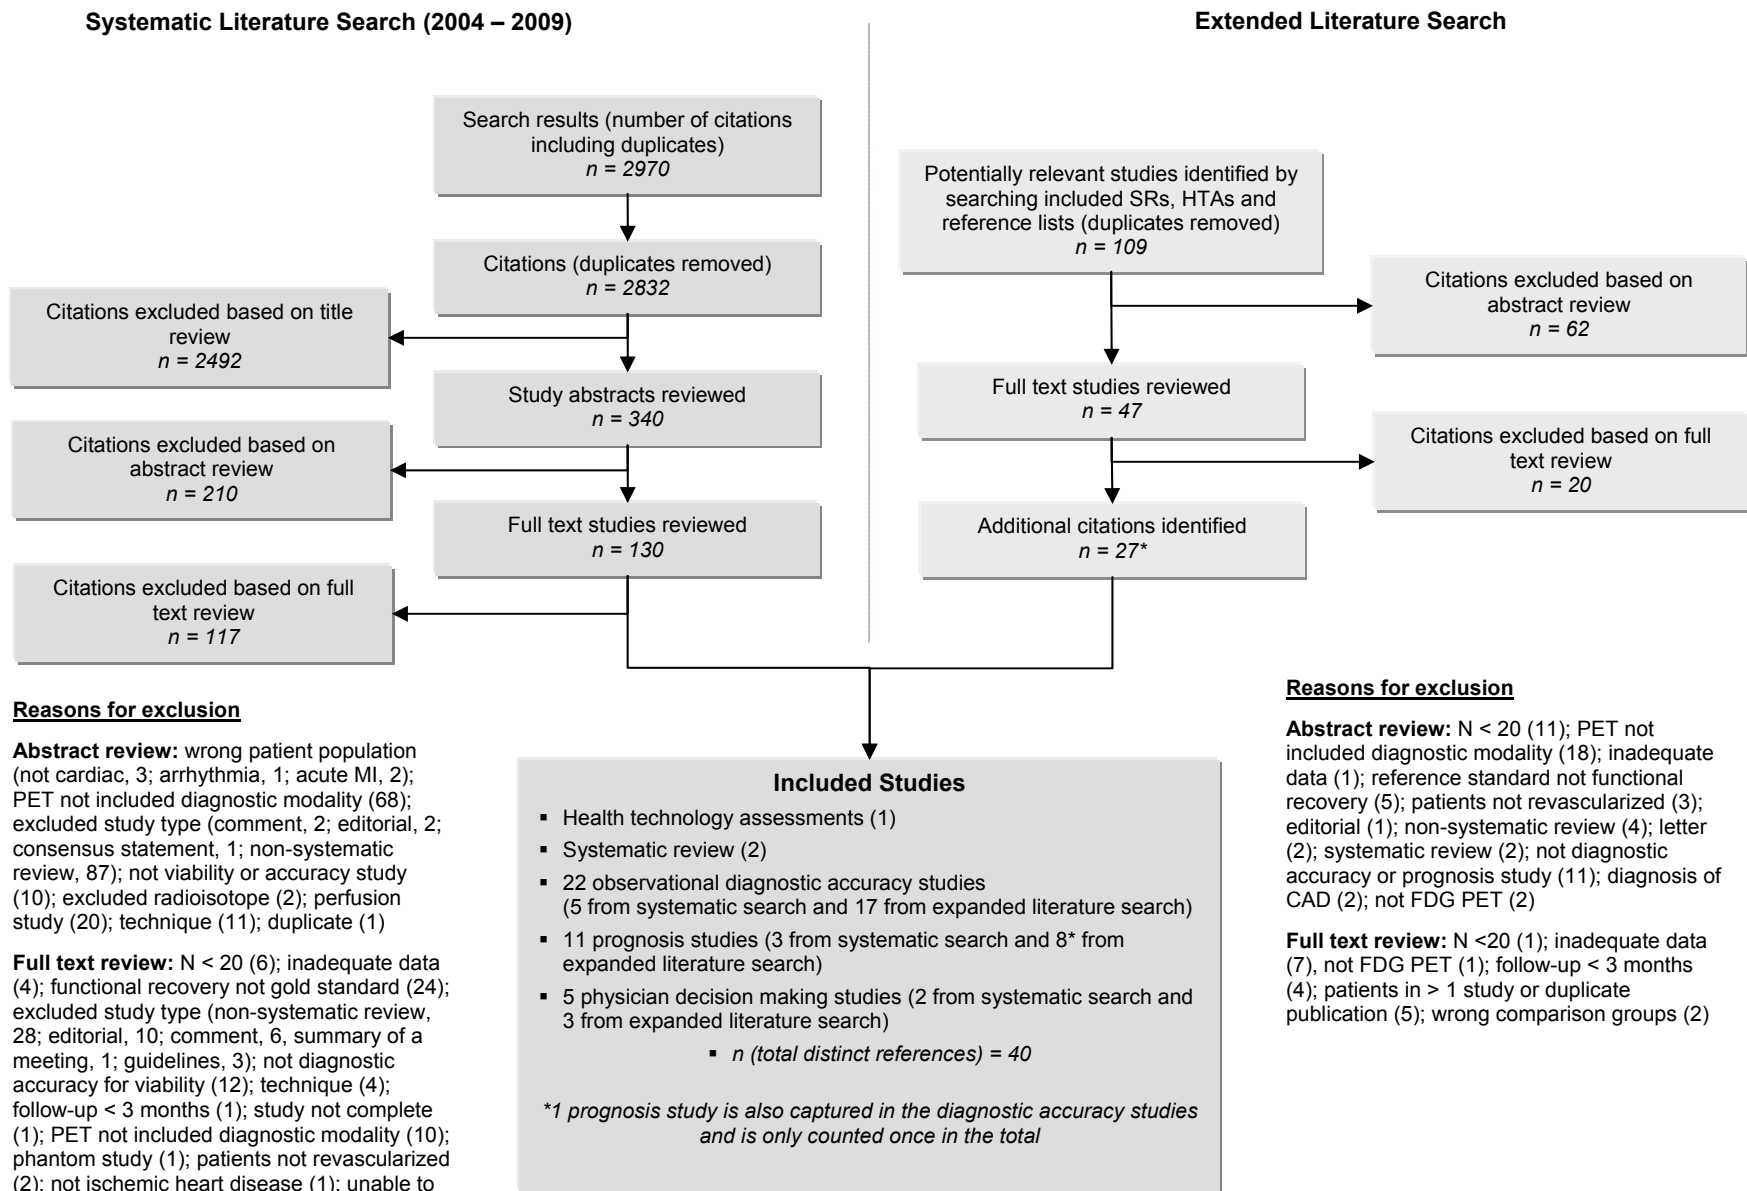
Systematic Literature Search (2004 – 2009)

Extended Literature Search

Search results (number of citations including duplicates)
$n = 2970$

Citations (duplicates removed)
$n = 2832$

Citations excluded based on title review
$n = 2492$

Study abstracts reviewed
$n = 340$

Citations excluded based on abstract review
$n = 210$

Full text studies reviewed
$n = 130$

Citations excluded based on full text review
$n = 117$

Potentially relevant studies identified by searching included SRs, HTAs and reference lists (duplicates removed)
$n = 109$

Citations excluded based on abstract review
$n = 62$

Full text studies reviewed
$n = 47$

Citations excluded based on full text review
$n = 20$

Additional citations identified
$n = 27$*

Reasons for exclusion

Abstract review: wrong patient population (not cardiac, 3; arrhythmia, 1; acute MI, 2); PET not included diagnostic modality (68); excluded study type (comment, 2; editorial, 2; consensus statement, 1; non-systematic review, 87); not viability or accuracy study (10); excluded radioisotope (2); perfusion study (20); technique (11); duplicate (1)

Full text review: N < 20 (6); inadequate data (4); functional recovery not gold standard (24); excluded study type (non-systematic review, 28; editorial, 10; comment, 6, summary of a meeting, 1; guidelines, 3); not diagnostic accuracy for viability (12); technique (4); follow-up < 3 months (1); study not complete (1); PET not included diagnostic modality (10); phantom study (1); patients not revascularized (2); not ischemic heart disease (1); unable to

Included Studies
▪ Health technology assessments (1)
▪ Systematic review (2)
▪ 22 observational diagnostic accuracy studies (5 from systematic search and 17 from expanded literature search)
▪ 11 prognosis studies (3 from systematic search and 8* from expanded literature search)
▪ 5 physician decision making studies (2 from systematic search and 3 from expanded literature search)
▪ n (total distinct references) = 40

*1 prognosis study is also captured in the diagnostic accuracy studies and is only counted once in the total

Reasons for exclusion

Abstract review: N < 20 (11); PET not included diagnostic modality (18); inadequate data (1); reference standard not functional recovery (5); patients not revascularized (3); editorial (1); non-systematic review (4); letter (2); systematic review (2); not diagnostic accuracy or prognosis study (11); diagnosis of CAD (2); not FDG PET (2)

Full text review: N <20 (1); inadequate data (7), not FDG PET (1); follow-up < 3 months (4); patients in > 1 study or duplicate publication (5); wrong comparison groups (2)